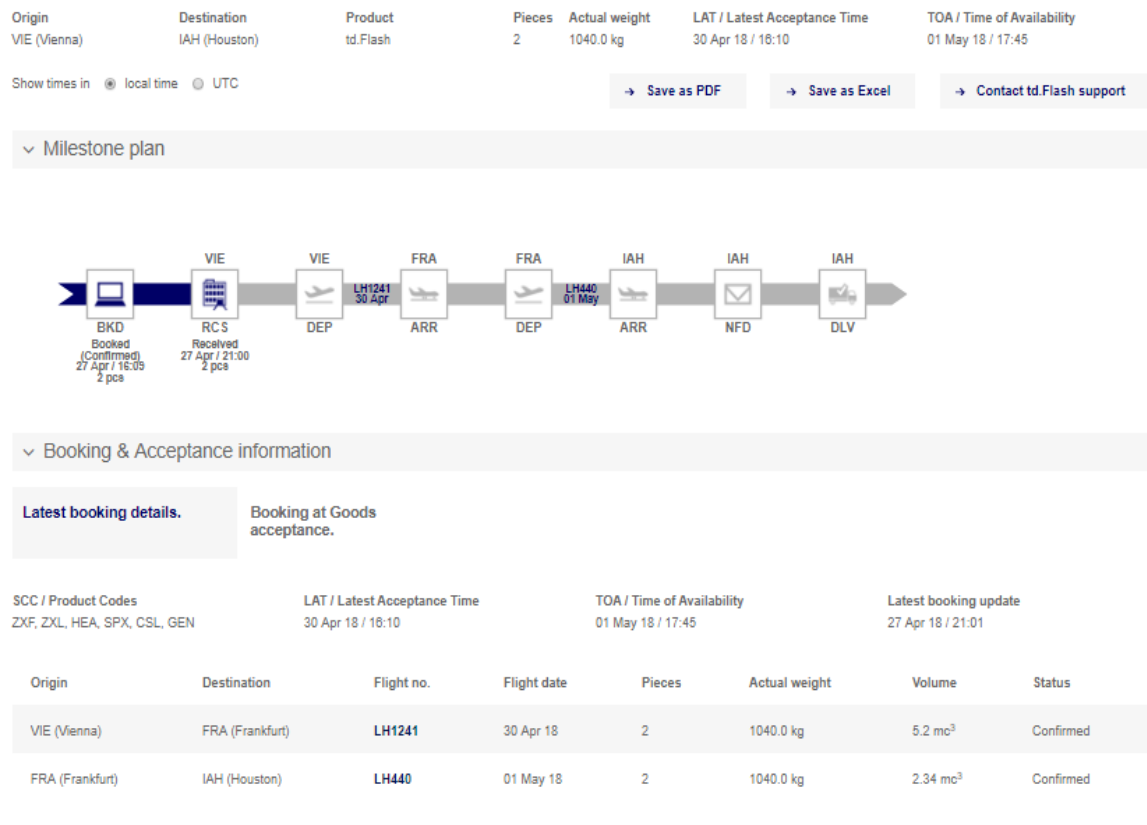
| Origin | Destination | Product | Pieces | Actual weight | LAT / Latest Acceptance Time | TOA / Time of Availability |
|---|---|---|---|---|---|---|
| VIE (Vienna) | IAH (Houston) | td.Flash | 2 | 1040.0 kg | 30 Apr 18 / 16:10 | 01 May 18 / 17:45 |

Show times in local time UTC

→ Save as PDF
→ Save as Excel
→ Contact td.Flash support

Milestone plan

VIE VIE FRA FRA IAH IAH IAH

LH1241 30 Apr

LH440 01 May

BKD Booked (Confirmed) 27 Apr / 16:09 2 pcs

RCS Received 27 Apr / 21:00 2 pcs

DEP ARR DEP ARR NFD DLV

Booking & Acceptance information

Latest booking details.

Booking at Goods acceptance.

| SCC / Product Codes | LAT / Latest Acceptance Time | TOA / Time of Availability | Latest booking update |
|---|---|---|---|
| ZXF, ZXL, HEA, SPX, CSL, GEN | 30 Apr 18 / 16:10 | 01 May 18 / 17:45 | 27 Apr 18 / 21:01 |

| Origin | Destination | Flight no. | Flight date | Pieces | Actual weight | Volume | Status |
|---|---|---|---|---|---|---|---|
| VIE (Vienna) | FRA (Frankfurt) | LH1241 | 30 Apr 18 | 2 | 1040.0 kg | 5.2 mc$^3$ | Confirmed |
| FRA (Frankfurt) | IAH (Houston) | LH440 | 01 May 18 | 2 | 1040.0 kg | 2.34 mc$^3$ | Confirmed |